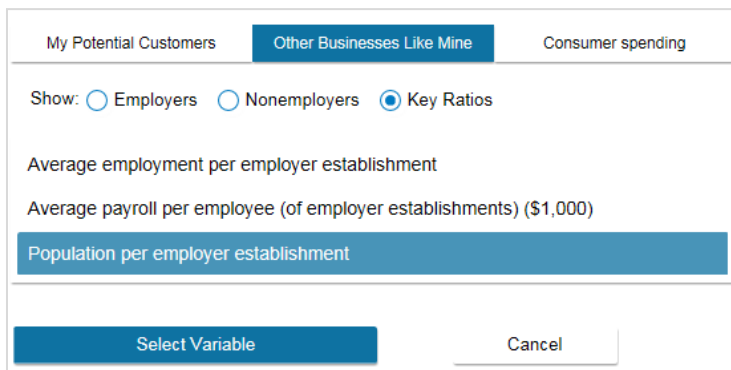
My Potential Customers
Other Businesses Like Mine
Consumer spending

Show: Employers Nonemployers Key Ratios

Average employment per employer establishment

Average payroll per employee (of employer establishments) ($1,000)

Population per employer establishment

Select Variable
Cancel